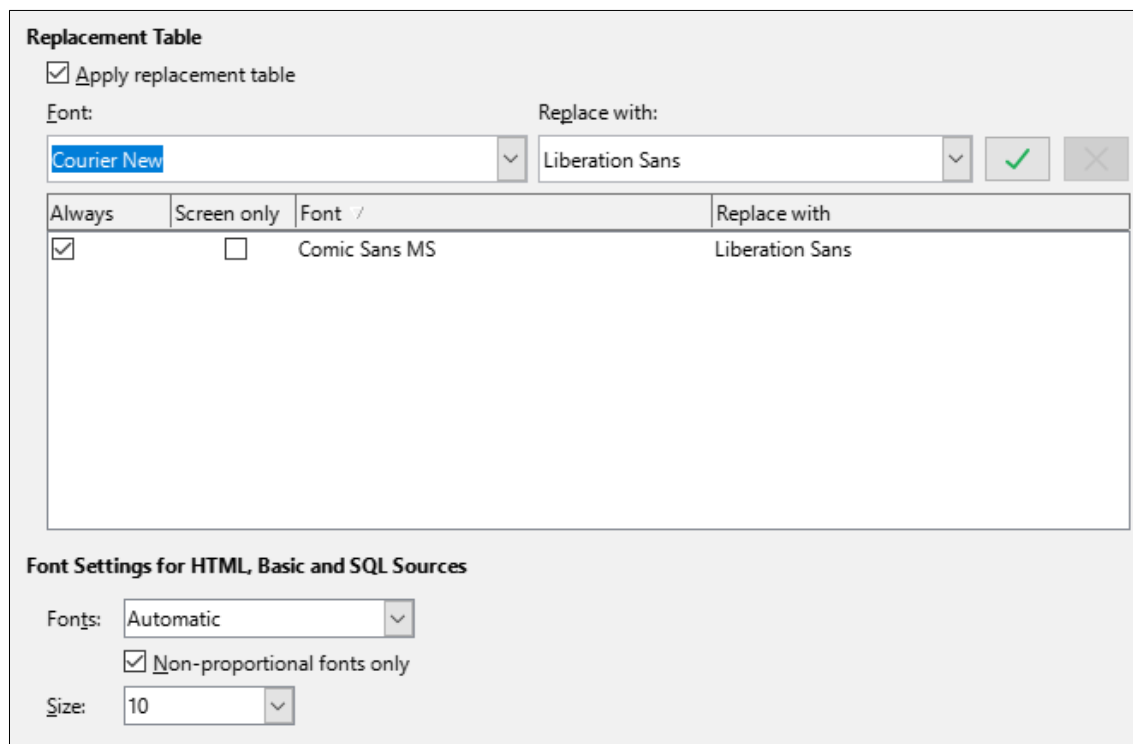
Replacement Table

☑ Apply replacement table

Font:

Courier New

Replace with:

Liberation Sans

| Always | Screen only | Font | Replace with |
|---|---|---|---|
| ☑ | ☐ | Comic Sans MS | Liberation Sans |

Font Settings for HTML, Basic and SQL Sources

Fonts: Automatic

☑ Non-proportional fonts only

Size: 10